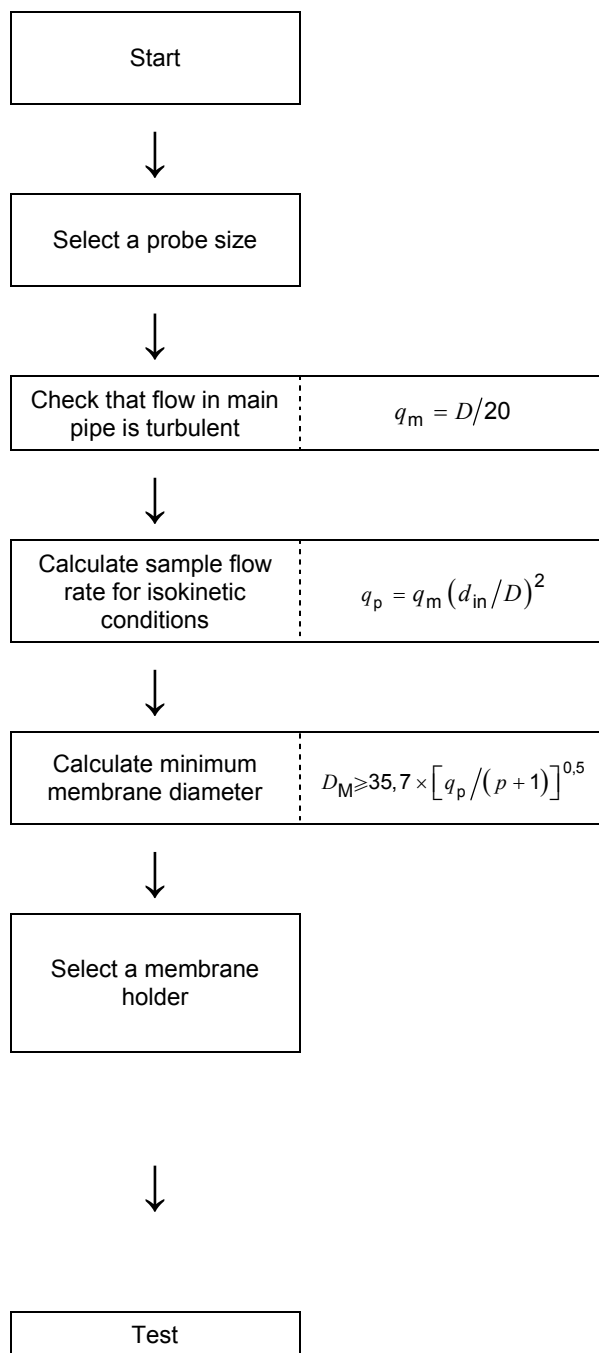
Start

Select a probe size

Check that flow in main pipe is turbulent

$q_m = D/20$

Calculate sample flow rate for isokinetic conditions

$q_p = q_m \left(d_{in}/D\right)^2$

Calculate minimum membrane diameter

$D_M \geqslant 35,7 \times \left[q_p/\left(p+1\right)\right]^{0,5}$

Select a membrane holder

Test